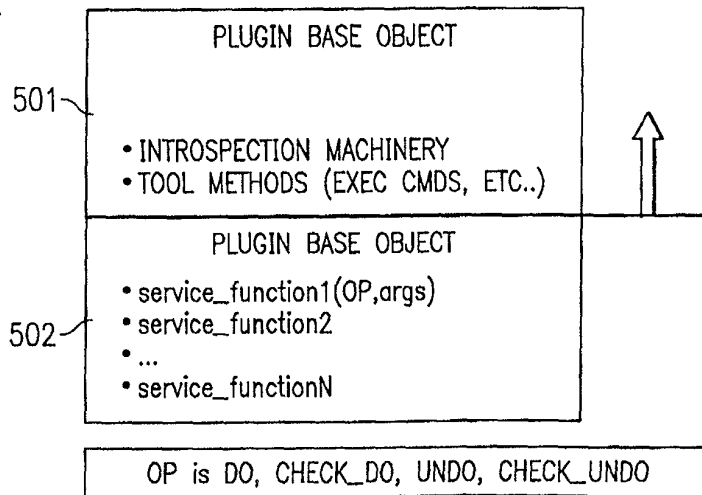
PLUGIN BASE OBJECT

501

• INTROSPECTION MACHINERY
• TOOL METHODS (EXEC CMDS, ETC..)

PLUGIN BASE OBJECT

• service_function1(OP,args)
• service_function2
• ...
• service_functionN

502

OP is DO, CHECK_DO, UNDO, CHECK_UNDO